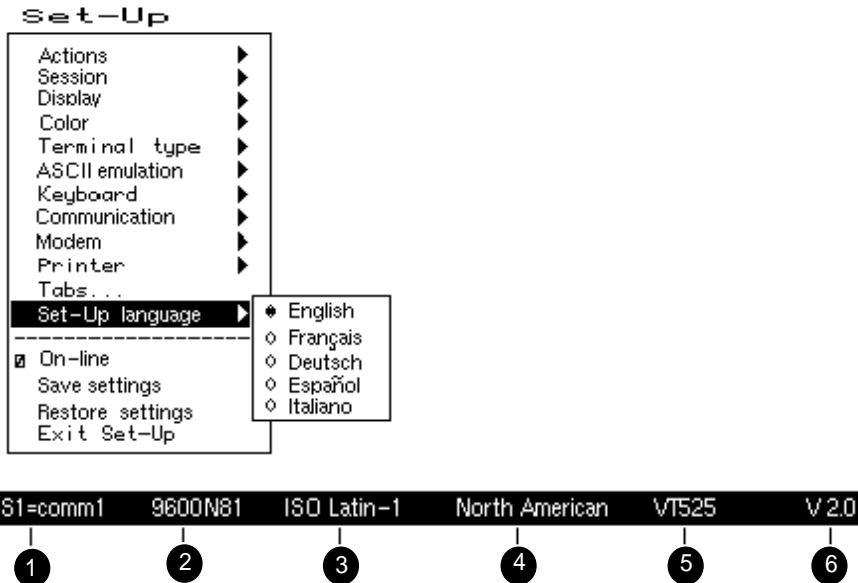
Set-Up

Actions
Session
Display
Color
Terminal type
ASCII emulation
Keyboard
Communication
Modem
Printer
Tabs...
Set-Up language
------------------
On-line
Save settings
Restore settings
Exit Set-Up

English
Français
Deutsch
Español
Italiano

S1=comm1 9600N81 ISO Latin-1 North American VT525 V 2.0

1 2 3 4 5 6